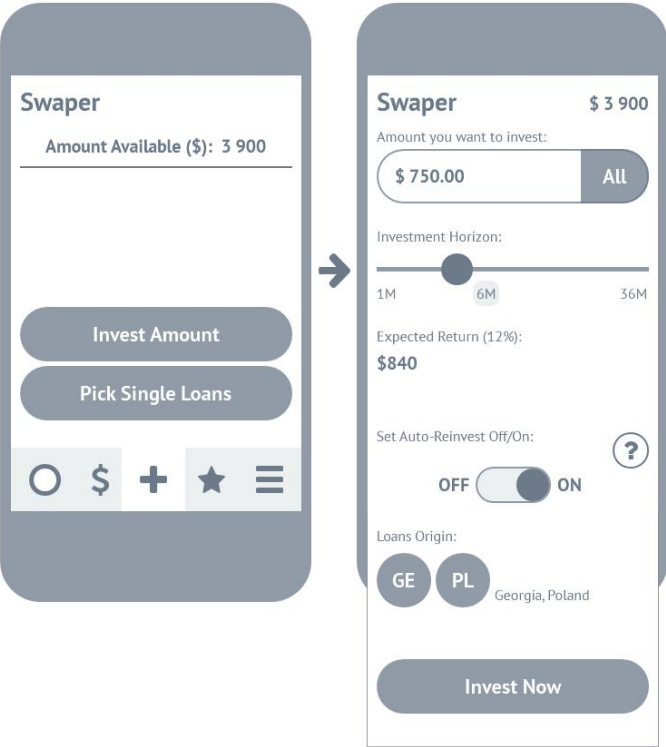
Swaper

Amount Available ($): 3 900

Invest Amount

Pick Single Loans

$

Swaper $ 3 900

Amount you want to invest:

$ 750.00 All

Investment Horizon:

1M 6M 36M

Expected Return (12%):

$840

Set Auto-Reinvest Off/On:

?

OFF ON

Loans Origin:

GE PL Georgia, Poland

Invest Now